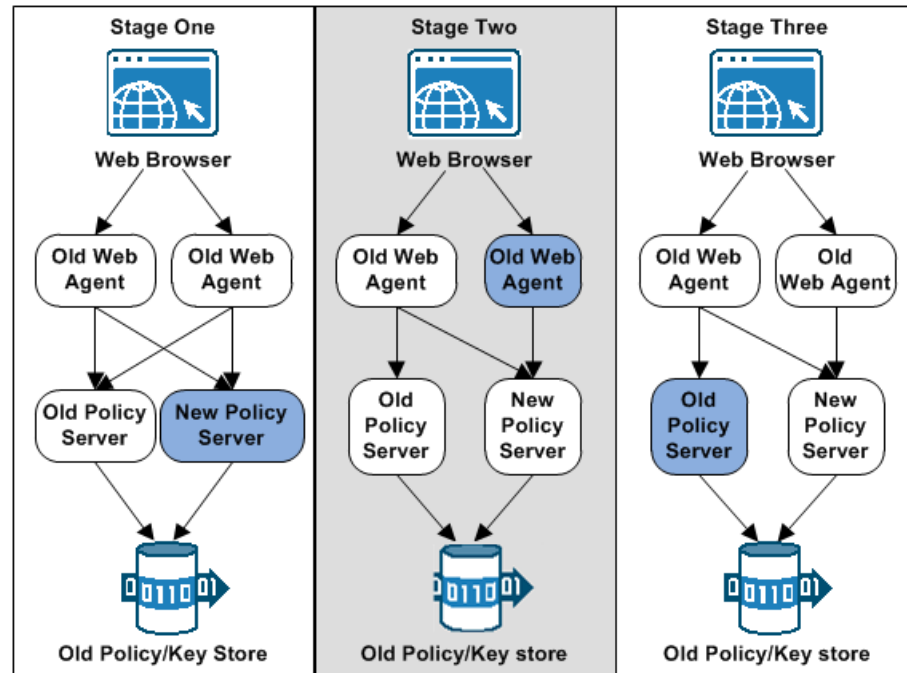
Stage One

Web Browser

Old Web Agent

Old Web Agent

Old Policy Server

New Policy Server

0110 01

Old Policy/Key Store

Stage Two

Web Browser

Old Web Agent

Old Web Agent

Old Policy Server

New Policy Server

0110 01

Old Policy/Key store

Stage Three

Web Browser

Old Web Agent

Old Web Agent

Old Policy Server

New Policy Server

0110 01

Old Policy/Key store